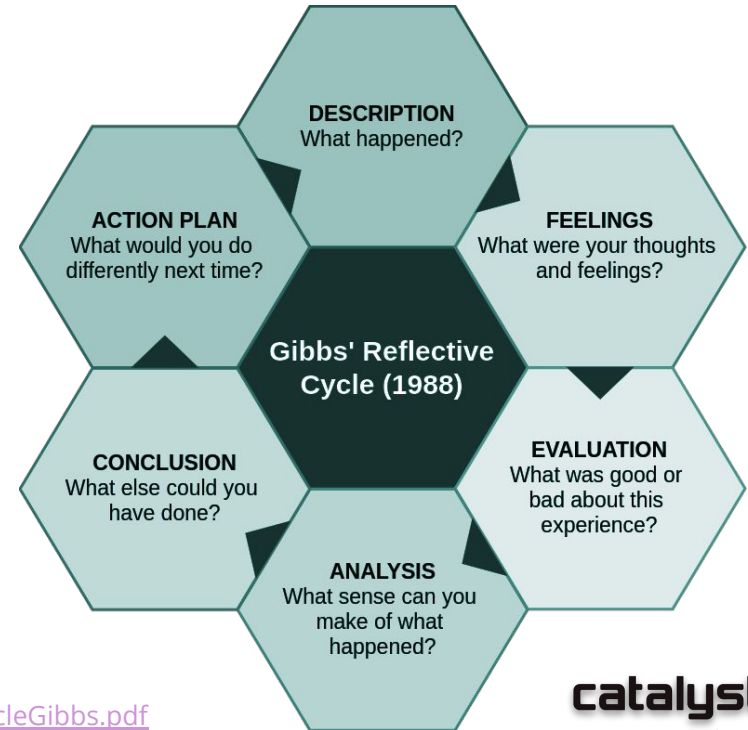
DESCRIPTION
What happened?

FEELINGS
What were your thoughts and feelings?

EVALUATION
What was good or bad about this experience?

ANALYSIS
What sense can you make of what happened?

CONCLUSION
What else could you have done?

ACTION PLAN
What would you do differently next time?

Gibbs' Reflective Cycle (1988)

cleGibbs.pdf

catalys